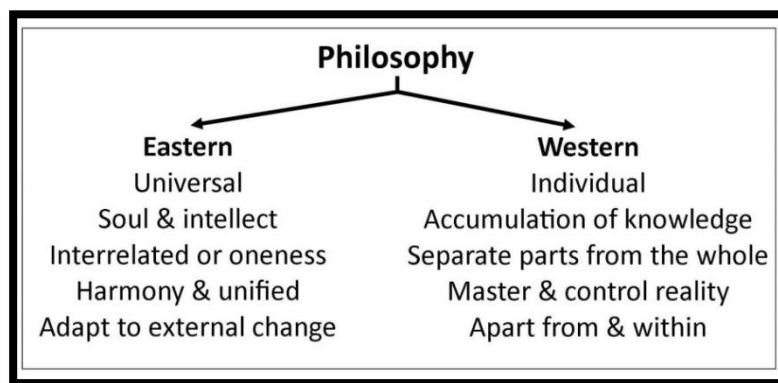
Philosophy

Eastern
Universal
Soul & intellect
Interrelated or oneness
Harmony & unified
Adapt to external change

Western
Individual
Accumulation of knowledge
Separate parts from the whole
Master & control reality
Apart from & within